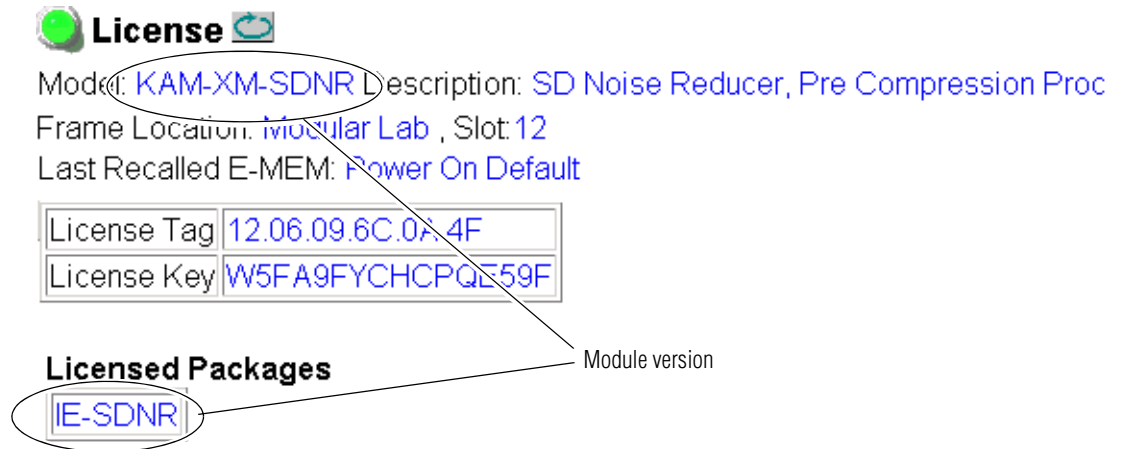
License

Model: KAM-XM-SDNR Description: SD Noise Reducer, Pre Compression Proc

Frame Location: Modular Lab , Slot: 12

Last Recalled E-MEM: Power On Default

| License Tag | 12.06.09.6C.0A.4F |
|---|---|
| License Key | W5FA9FYCHCPQE59F |

Licensed Packages

IE-SDNR

Module version